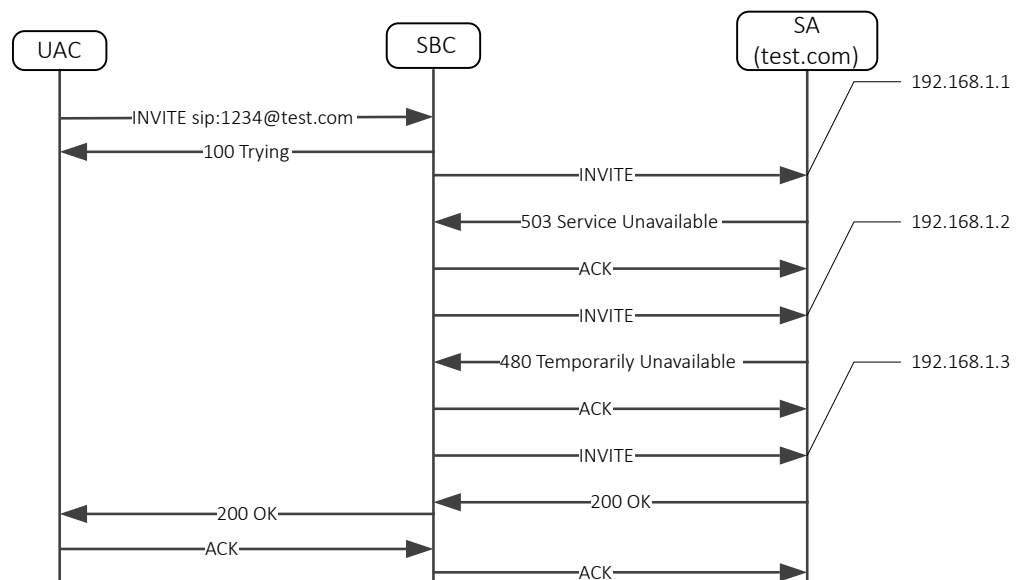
UAC

SBC

SA
(test.com)

192.168.1.1

INVITE sip:1234@test.com

100 Trying

INVITE

503 Service Unavailable

192.168.1.2

ACK

INVITE

480 Temporarily Unavailable

192.168.1.3

ACK

INVITE

200 OK

200 OK

ACK

ACK